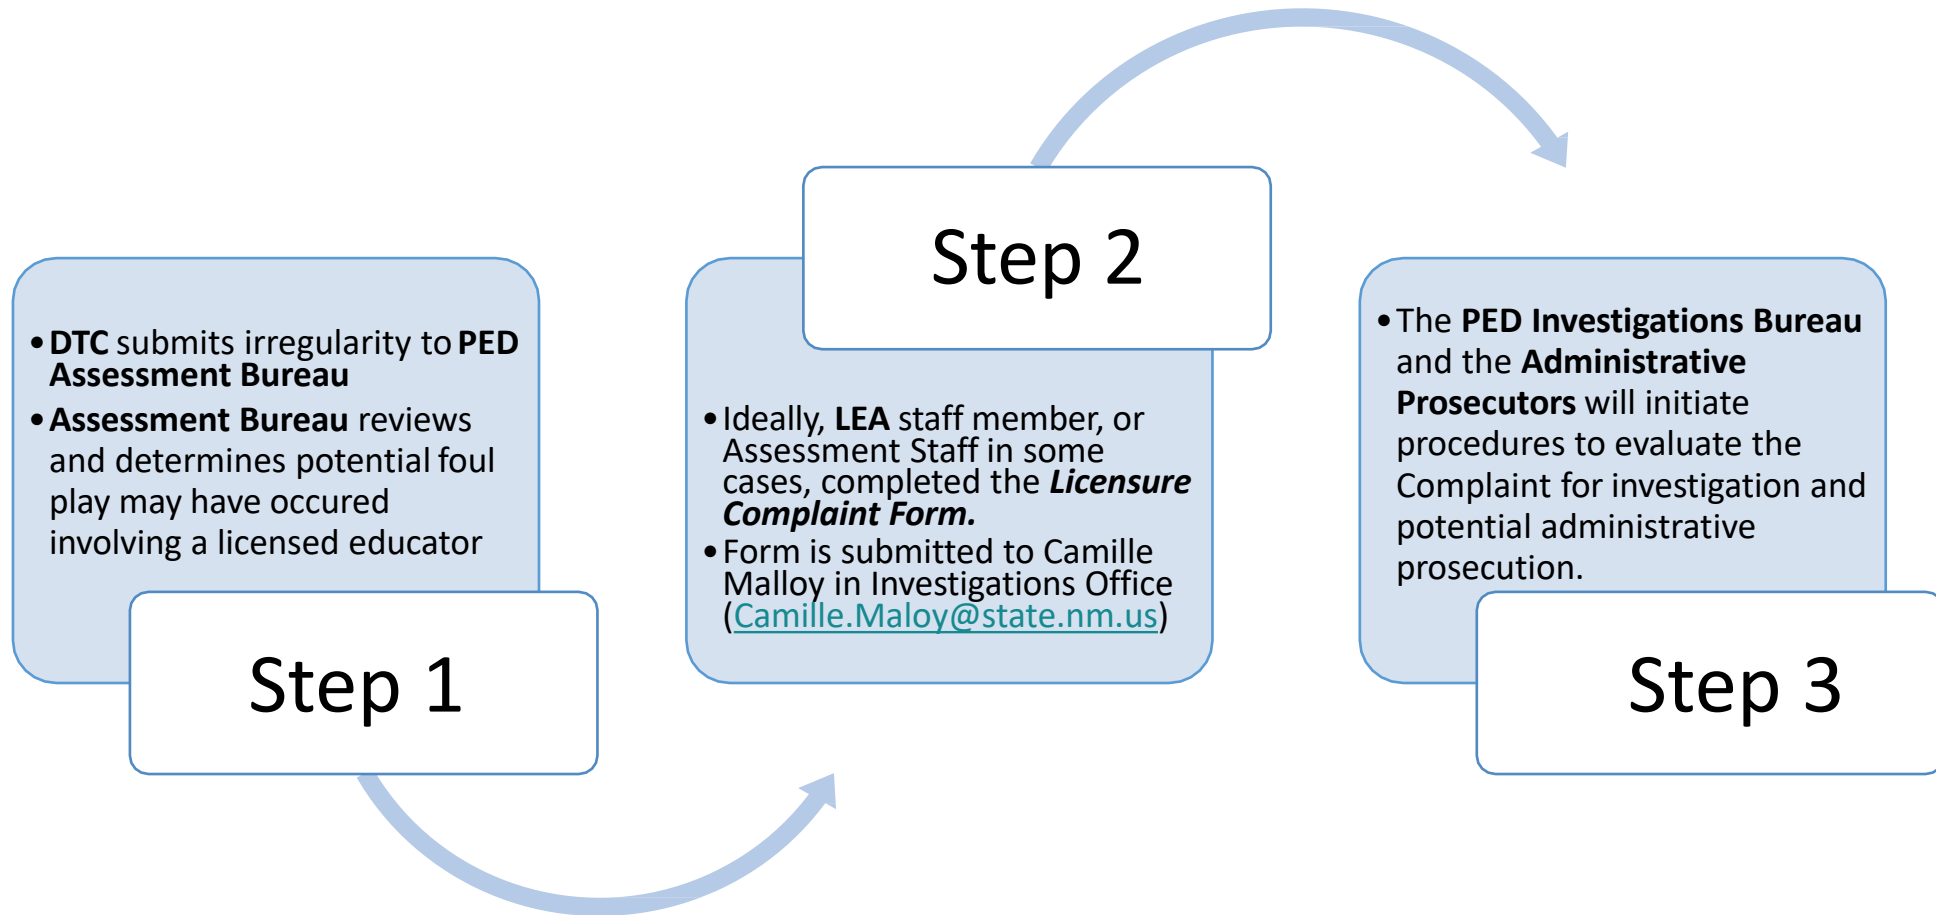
• DTC submits irregularity to PED Assessment Bureau
• Assessment Bureau reviews and determines potential foul play may have occured involving a licensed educator

Step 1

Step 2

• Ideally, LEA staff member, or Assessment Staff in some cases, completed the Licensure Complaint Form.
• Form is submitted to Camille Malloy in Investigations Office (Camille.Maloy@state.nm.us)

• The PED Investigations Bureau and the Administrative Prosecutors will initiate procedures to evaluate the Complaint for investigation and potential administrative prosecution.

Step 3